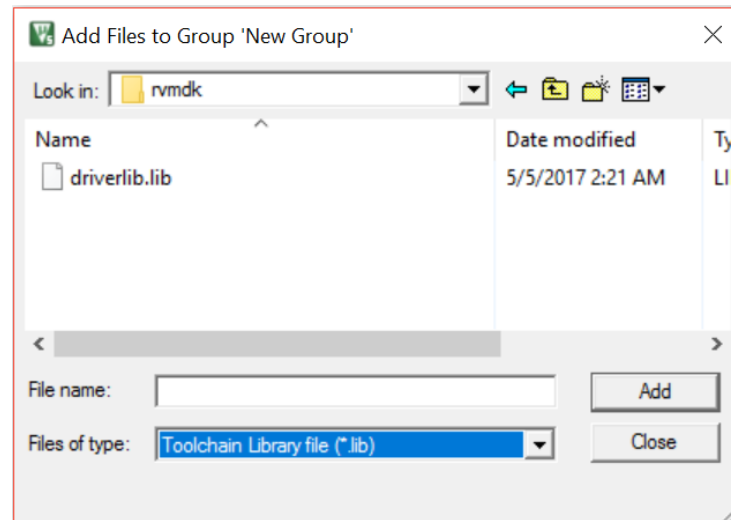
Add Files to Group 'New Group'

Look in: rvmdk

| Name | Date modified | Ty |
|---|---|---|
| driverlib.lib | 5/5/2017 2:21 AM | LI |

File name:
Add

Files of type: Toolchain Library file (*.lib)
Close